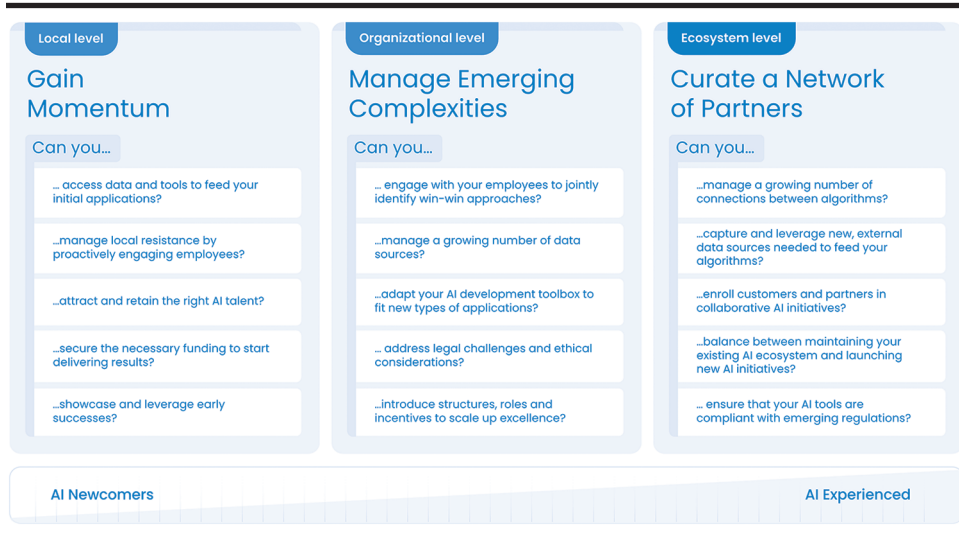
Local level

Gain Momentum

Can you...

... access data and tools to feed your initial applications?

...manage local resistance by proactively engaging employees?

...attract and retain the right AI talent?

...secure the necessary funding to start delivering results?

...showcase and leverage early successes?

Organizational level

Manage Emerging Complexities

Can you...

... engage with your employees to jointly identify win-win approaches?

...manage a growing number of data sources?

...adapt your AI development toolbox to fit new types of applications?

... address legal challenges and ethical considerations?

...introduce structures, roles and incentives to scale up excellence?

Ecosystem level

Curate a Network of Partners

Can you...

...manage a growing number of connections between algorithms?

...capture and leverage new, external data sources needed to feed your algorithms?

...enroll customers and partners in collaborative AI initiatives?

...balance between maintaining your existing AI ecosystem and launching new AI initiatives?

... ensure that your AI tools are compliant with emerging regulations?

AI Newcomers

AI Experienced